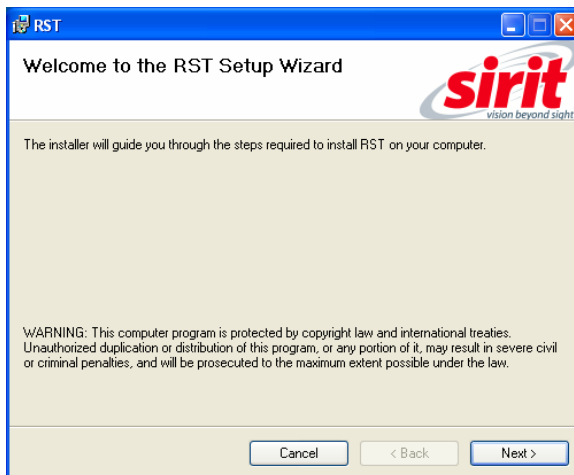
RST

Welcome to the RST Setup Wizard

sirit
vision beyond sight

The installer will guide you through the steps required to install RST on your computer.

WARNING: This computer program is protected by copyright law and international treaties. Unauthorized duplication or distribution of this program, or any portion of it, may result in severe civil or criminal penalties, and will be prosecuted to the maximum extent possible under the law.

Cancel

< Back

Next >